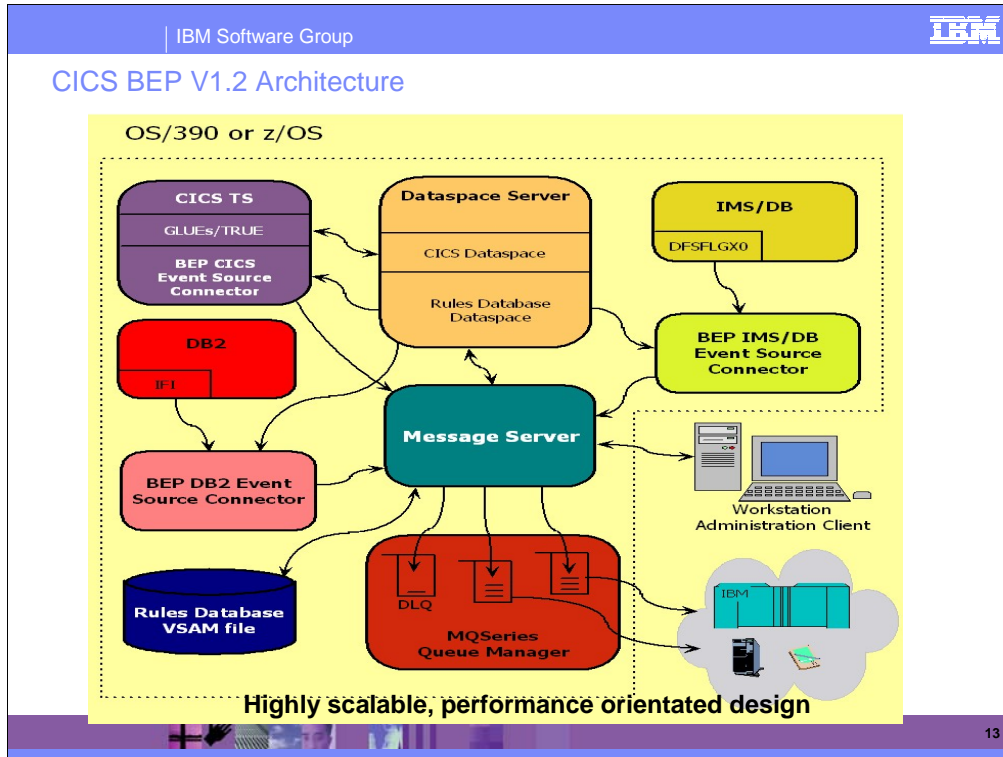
IBM Software Group

IBM

CICS BEP V1.2 Architecture

OS/390 or z/OS

CICS TS

GLUEs/TRUE

BEP CICS Event Source Connector

Dataspace Server

CICS Dataspace

Rules Database Dataspace

IMS/DB

DFSFLGX0

BEP IMS/DB Event Source Connector

DB2

IFI

Message Server

BEP DB2 Event Source Connector

Workstation Administration Client

Rules Database VSAM file

DLQ

MQSeries Queue Manager

IBM

Highly scalable, performance orientated design

13